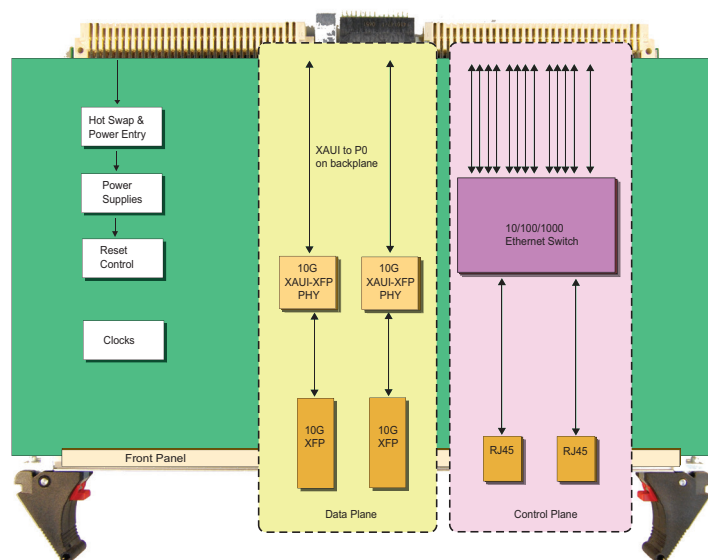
Hot Swap & Power Entry

Power Supplies

Reset Control

Clocks

XAUI to P0 on backplane

10G XAUI-XFP PHY

10G XAUI-XFP PHY

10G XFP

10G XFP

Data Plane

10/100/1000 Ethernet Switch

RJ45

RJ45

Control Plane

Front Panel